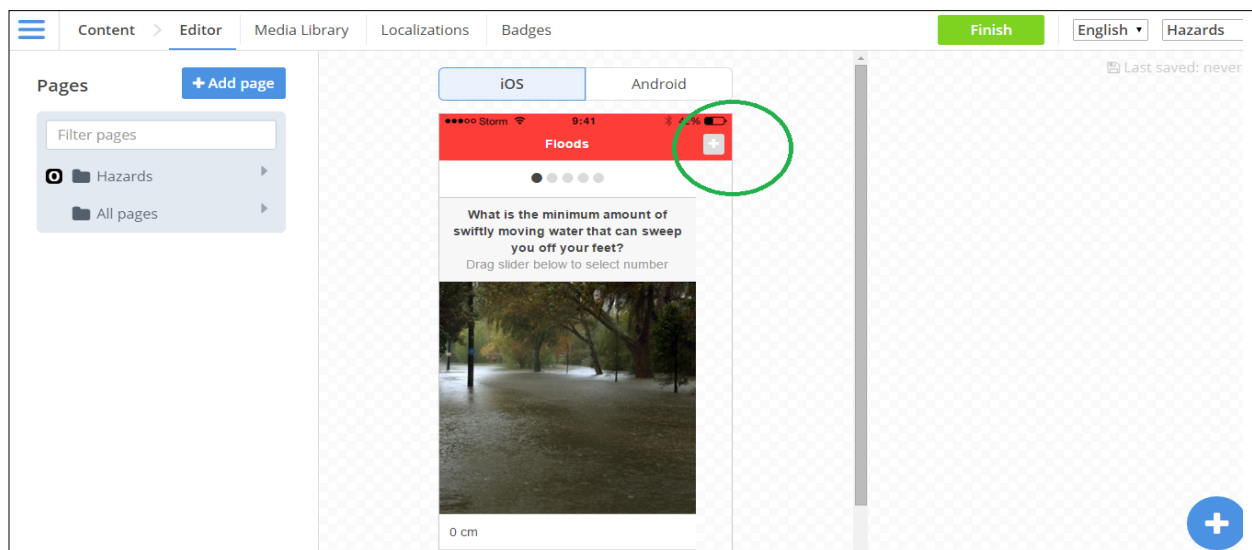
Content > Editor Media Library Localizations Badges

Finish

English ▾ Hazards

Pages

+ Add page

Filter pages

Hazards

All pages

iOS Android

Last saved: never

●●●○○ Storm 9:41 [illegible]%

Floods

+

What is the minimum amount of swiftly moving water that can sweep you off your feet?

Drag slider below to select number

0 cm

+